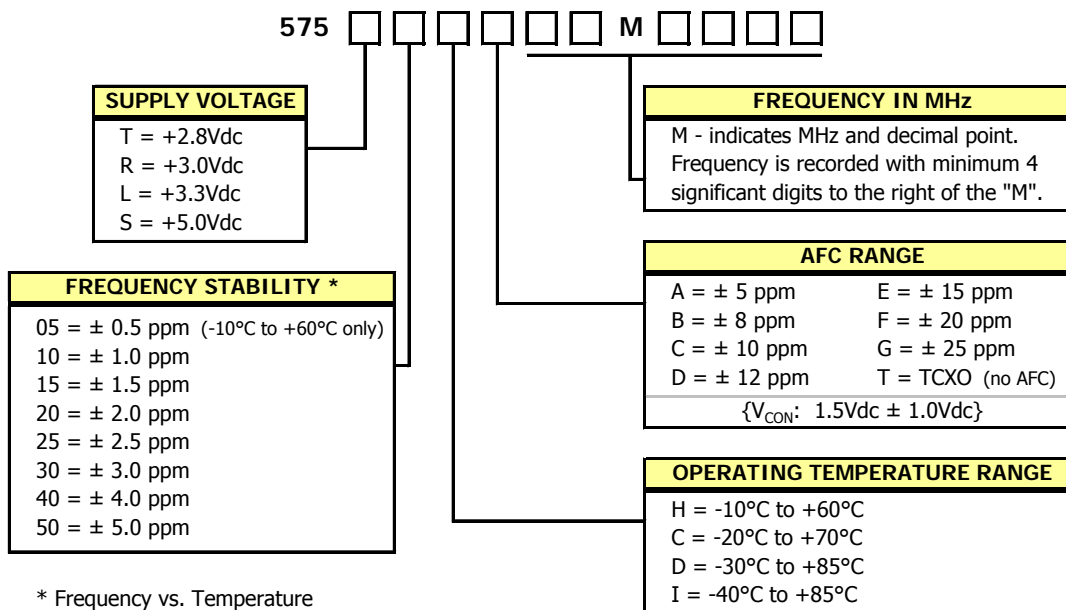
575 □ □ □ □ □ □ M □ □ □ □

SUPPLY VOLTAGE
T = +2.8Vdc
R = +3.0Vdc
L = +3.3Vdc
S = +5.0Vdc

FREQUENCY IN MHz
M - indicates MHz and decimal point. Frequency is recorded with minimum 4 significant digits to the right of the "M".

FREQUENCY STABILITY *
05 = ± 0.5 ppm (-10°C to +60°C only)
10 = ± 1.0 ppm
15 = ± 1.5 ppm
20 = ± 2.0 ppm
25 = ± 2.5 ppm
30 = ± 3.0 ppm
40 = ± 4.0 ppm
50 = ± 5.0 ppm

AFC RANGE
| | |
|---|---|
| A = ± 5 ppm | E = ± 15 ppm |
| B = ± 8 ppm | F = ± 20 ppm |
| C = ± 10 ppm | G = ± 25 ppm |
| D = ± 12 ppm | T = TCXO (no AFC) |

{$V_{CON}$: 1.5Vdc ± 1.0Vdc}

OPERATING TEMPERATURE RANGE
H = -10°C to +60°C
C = -20°C to +70°C
D = -30°C to +85°C
I = -40°C to +85°C

* Frequency vs. Temperature